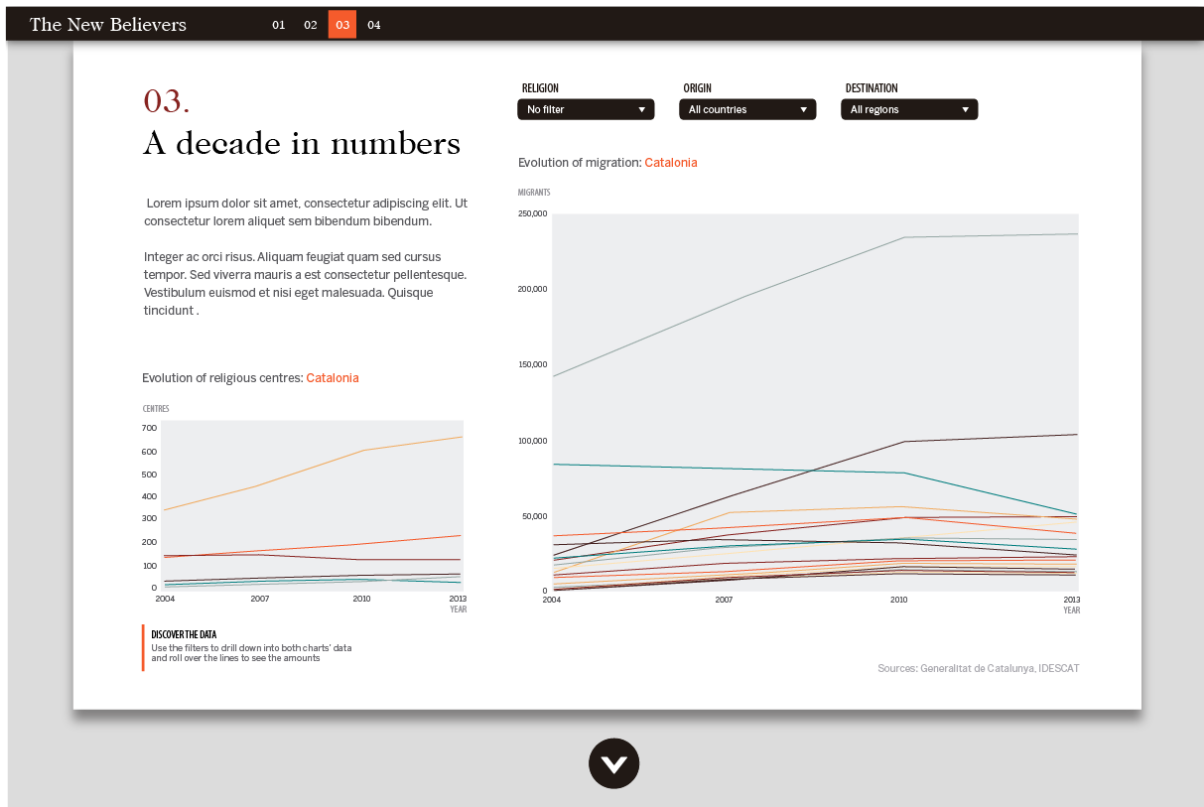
The New Believers 01 02 03 04

03.
A decade in numbers

Lorem ipsum dolor sit amet, consectetur adipiscing elit. Ut consectetur lorem aliquet sem bibendum bibendum.

Integer ac orci risus. Aliquam feugiat quam sed cursus tempor. Sed viverra mauris a est consectetur pellentesque. Vestibulum euismod et nisi eget malesuada. Quisque tincidunt .

Evolution of religious centres: Catalonia

CENTRES
700
600
500
400
300
200
100
0
2004 2007 2010 2013
YEAR

DISCOVER THE DATA
Use the filters to drill down into both charts' data and roll over the lines to see the amounts

RELIGION
No filter
ORIGIN
All countries
DESTINATION
All regions

Evolution of migration: Catalonia

MIGRANTS
250,000
200,000
150,000
100,000
50,000
0
2004 2007 2010 2013
YEAR

Sources: Generalitat de Catalunya, IDESCAT